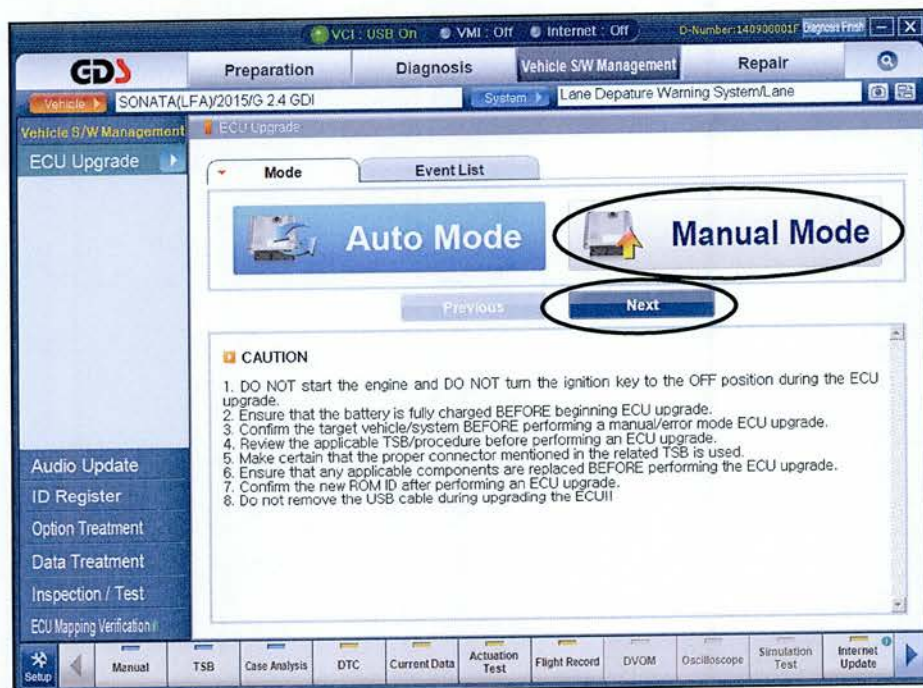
VCI : USB On   VMI : Off   Internet : Off   D-Number:140900001F   Diagnosis Finish

GDS   Preparation   Diagnosis   Vehicle S/W Management   Repair

Vehicle   SONATA(LFA)/2015/G 2.4 GDI   System   Lane Depature Warning System/Lane

Vehicle S/W Management   ECU Upgrade

ECU Upgrade

Mode   Event List

Auto Mode   Manual Mode

Previous   Next

CAUTION

1. DO NOT start the engine and DO NOT turn the ignition key to the OFF position during the ECU upgrade.
2. Ensure that the battery is fully charged BEFORE beginning ECU upgrade.
3. Confirm the target vehicle/system BEFORE performing a manual/error mode ECU upgrade.
4. Review the applicable TSB/procedure before performing an ECU upgrade.
5. Make certain that the proper connector mentioned in the related TSB is used.
6. Ensure that any applicable components are replaced BEFORE performing the ECU upgrade.
7. Confirm the new ROM ID after performing an ECU upgrade.
8. Do not remove the USB cable during upgrading the ECU!!

Audio Update
ID Register
Option Treatment
Data Treatment
Inspection / Test
ECU Mapping Verification

Setup   Manual   TSB   Case Analysis   DTC   Current Data   Actuation Test   Flight Record   DVOM   Oscilloscope   Simulation Test   Internet Update